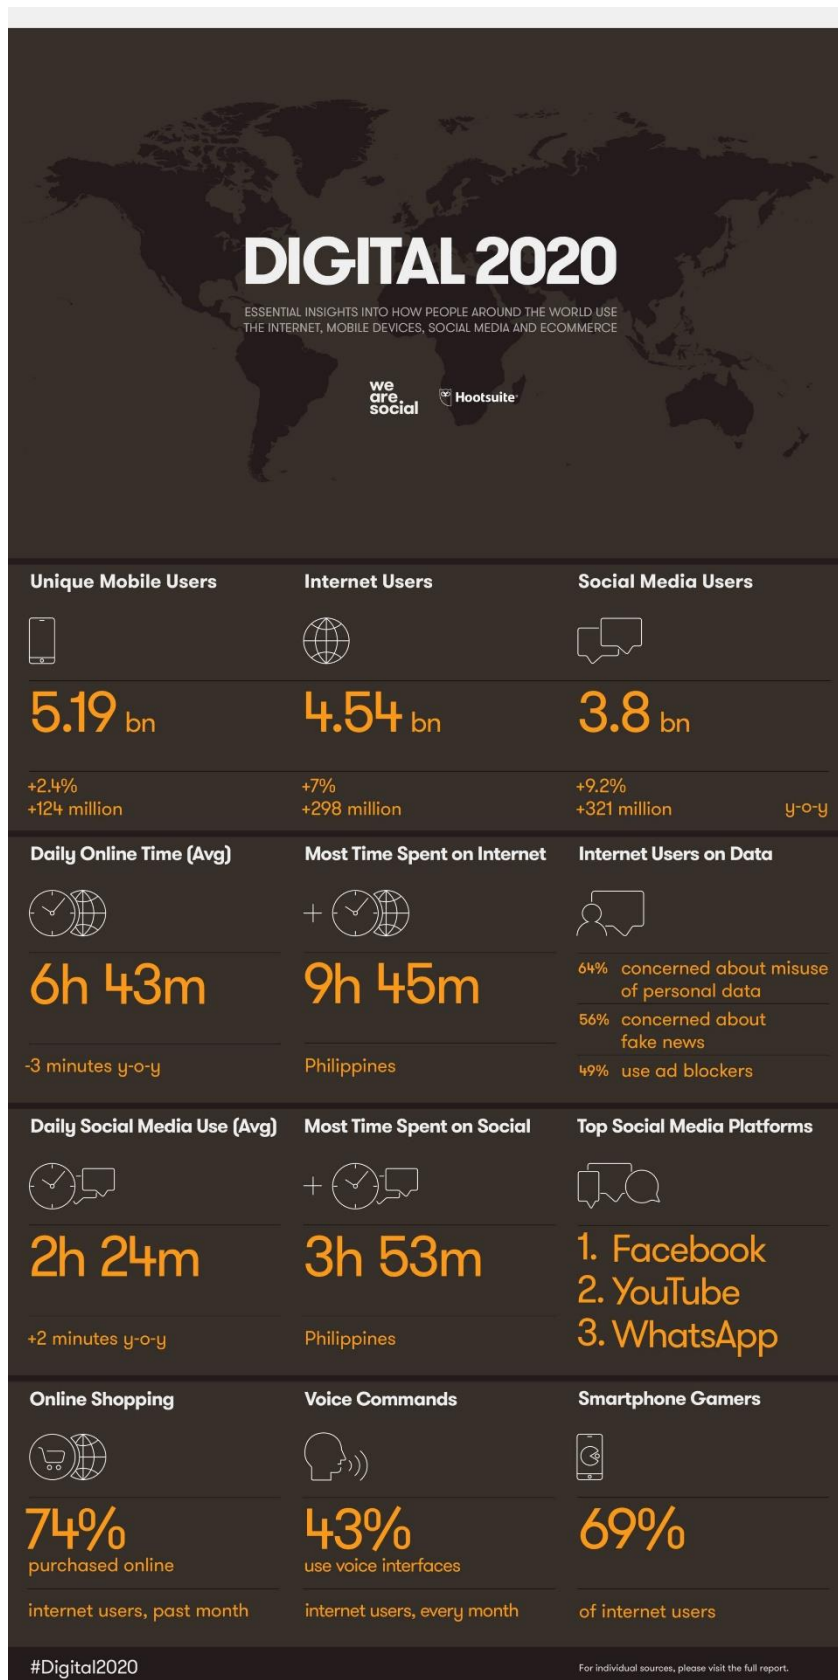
DIGITAL 2020

ESSENTIAL INSIGHTS INTO HOW PEOPLE AROUND THE WORLD USE THE INTERNET, MOBILE DEVICES, SOCIAL MEDIA AND ECOMMERCE

we are social

Hootsuite

Unique Mobile Users

5.19 bn

+2.4%
+124 million

Internet Users

4.54 bn

+7%
+298 million

Social Media Users

3.8 bn

+9.2%
+321 million

y-o-y

Daily Online Time (Avg)

6h 43m

-3 minutes y-o-y

Most Time Spent on Internet

9h 45m

Philippines

Internet Users on Data

64% concerned about misuse of personal data

56% concerned about fake news

49% use ad blockers

Daily Social Media Use (Avg)

2h 24m

+2 minutes y-o-y

Most Time Spent on Social

3h 53m

Philippines

Top Social Media Platforms

1. Facebook
2. YouTube
3. WhatsApp

Online Shopping

74%
purchased online

internet users, past month

Voice Commands

43%
use voice interfaces

internet users, every month

Smartphone Gamers

69%

of internet users

#Digital2020

For individual sources, please visit the full report.